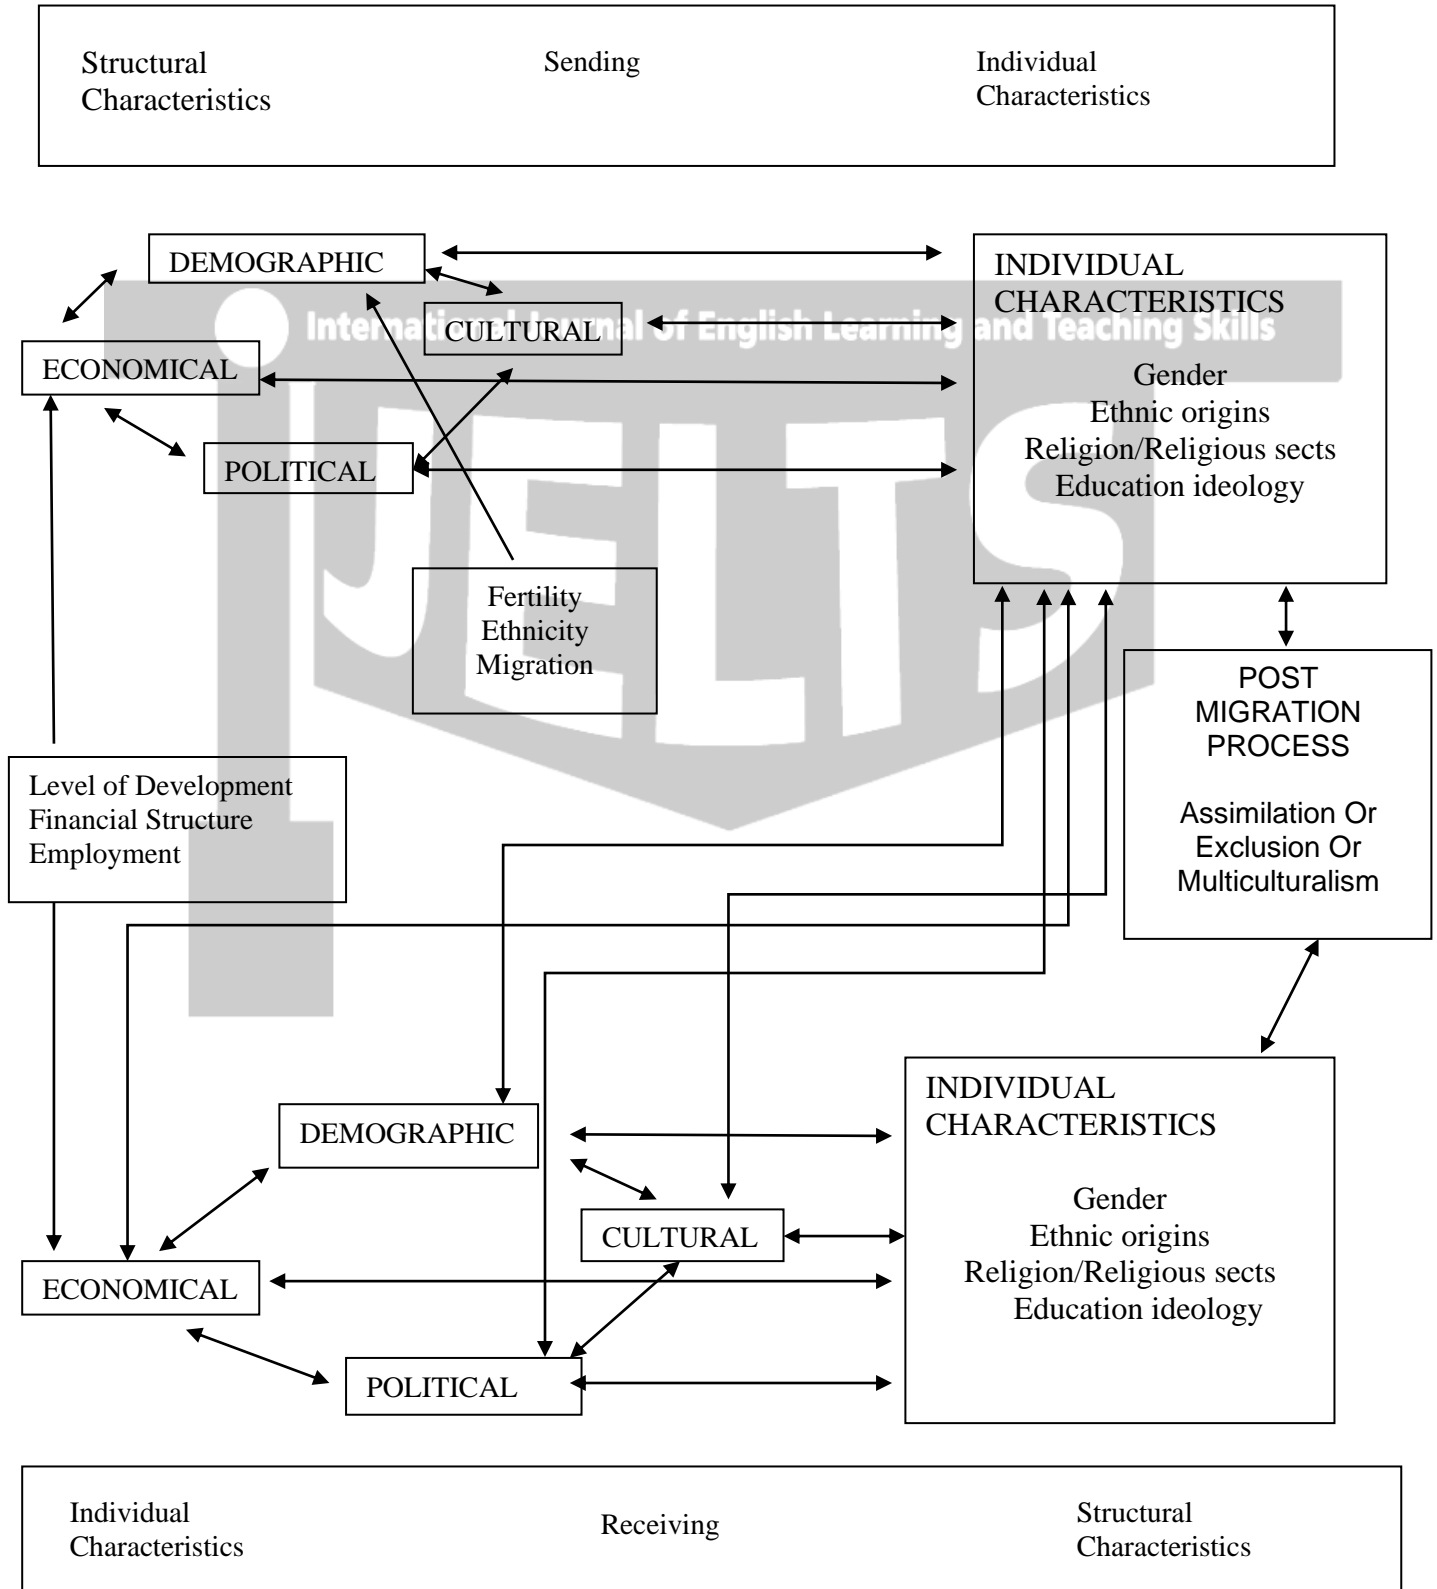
Structural Characteristics

Sending

Individual Characteristics

DEMOGRAPHIC

CULTURAL

ECONOMICAL

POLITICAL

International Journal of English Learning and Teaching Skills

IJELTS

INDIVIDUAL CHARACTERISTICS

Gender
Ethnic origins
Religion/Religious sects
Education ideology

Fertility
Ethnicity
Migration

POST MIGRATION PROCESS

Assimilation Or
Exclusion Or
Multiculturalism

Level of Development
Financial Structure
Employment

DEMOGRAPHIC

CULTURAL

ECONOMICAL

POLITICAL

INDIVIDUAL CHARACTERISTICS

Gender
Ethnic origins
Religion/Religious sects
Education ideology

Individual Characteristics

Receiving

Structural Characteristics